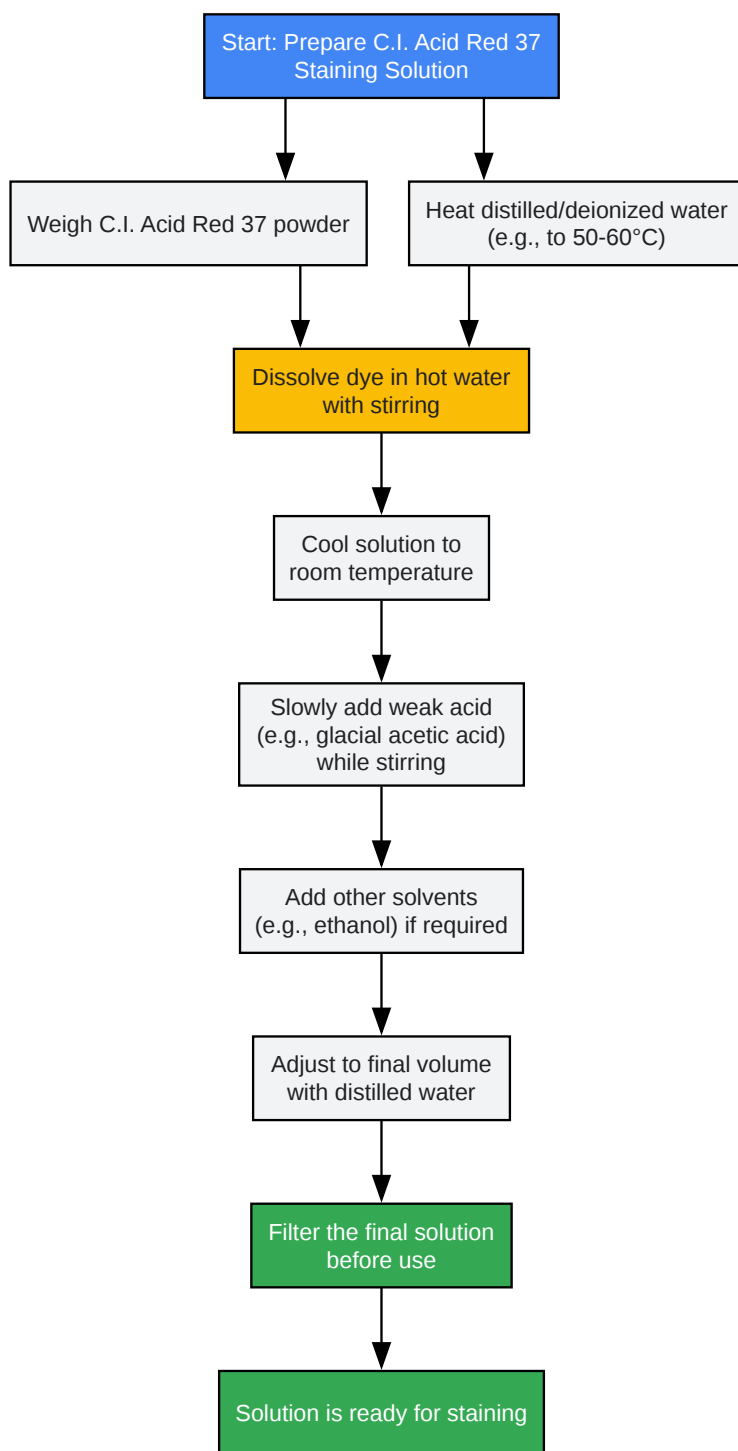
Start: Prepare C.I. Acid Red 37 Staining Solution

Weigh C.I. Acid Red 37 powder

Heat distilled/deionized water (e.g., to 50-60°C)

Dissolve dye in hot water with stirring

Cool solution to room temperature

Slowly add weak acid (e.g., glacial acetic acid) while stirring

Add other solvents (e.g., ethanol) if required

Adjust to final volume with distilled water

Filter the final solution before use

Solution is ready for staining